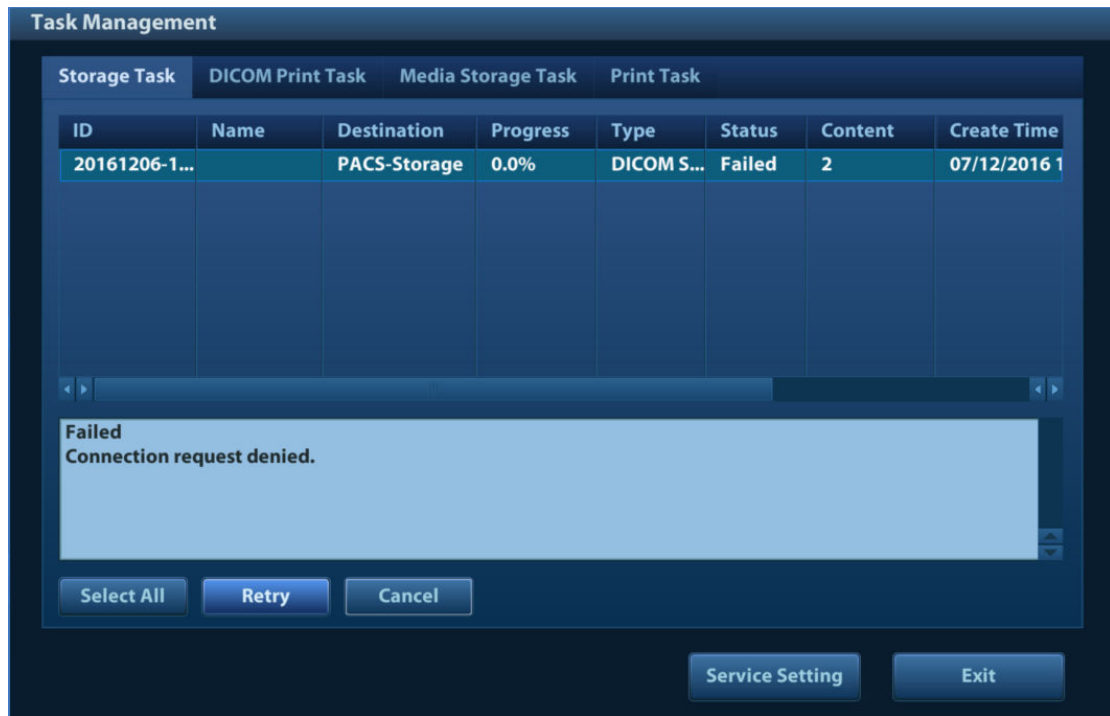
Task Management

Storage Task | DICOM Print Task | Media Storage Task | Print Task

| ID | Name | Destination | Progress | Type | Status | Content | Create Time |
|---|---|---|---|---|---|---|---|
| 20161206-1... | | PACS-Storage | 0.0% | DICOM S... | Failed | 2 | 07/12/2016 1 |

Failed
Connection request denied.

Select All Retry Cancel

Service Setting Exit